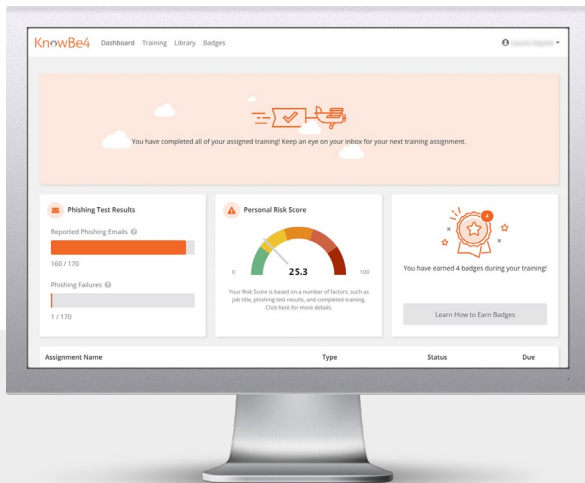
KnowBe4 Dashboard Training Library Badges

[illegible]

You have completed all of your assigned training! Keep an eye on your inbox for your next training assignment.

Phishing Test Results

Reported Phishing Emails

160 / 170

Phishing Failures

1 / 170

Personal Risk Score

0 25.3 100

Your Risk Score is based on a number of factors, such as job title, phishing test results, and completed training. Click here for more details.

4

You have earned 4 badges during your training!

Learn How to Earn Badges

| Assignment Name | Type | Status | Due |
|---|---|---|---|